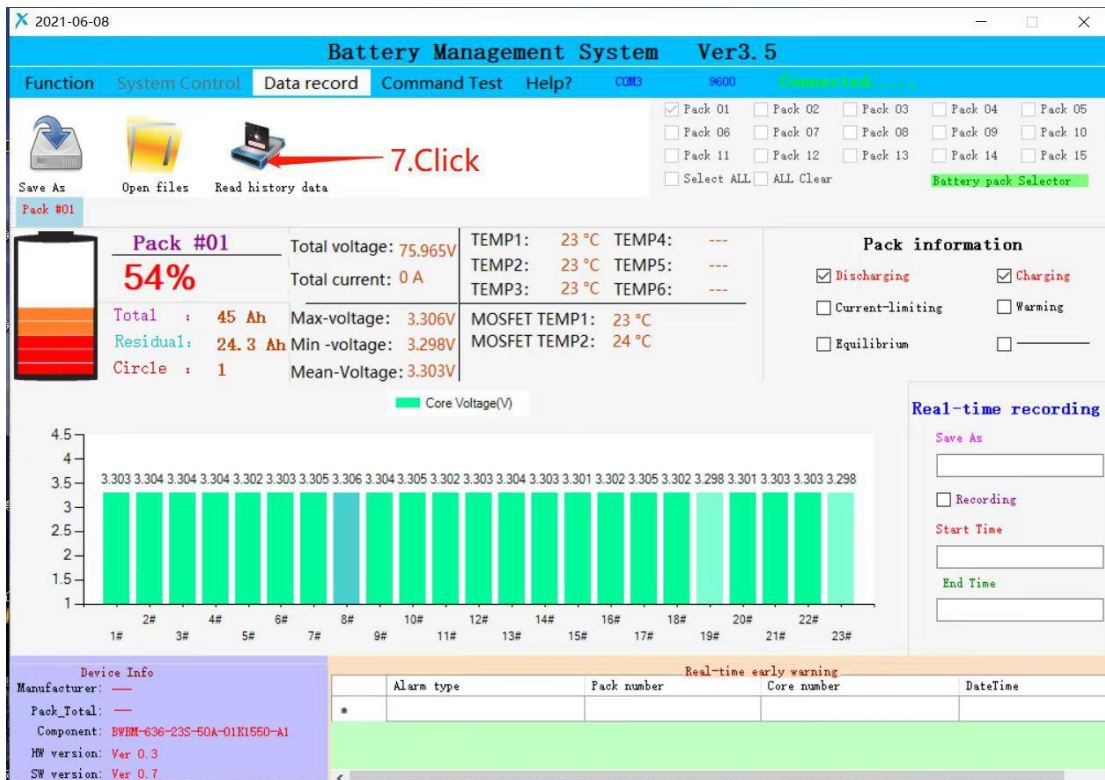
2021-06-08

Battery Management System Ver3.5

Function System Control Data record Command Test Help? COM3 9600 Connected.....

Save As Open files Read history data 7.Click

Pack 01 Pack 02 Pack 03 Pack 04 Pack 05
Pack 06 Pack 07 Pack 08 Pack 09 Pack 10
Pack 11 Pack 12 Pack 13 Pack 14 Pack 15
Select ALL ALL Clear Battery pack Selector

Pack #01

Pack #01
54%
Total : 45 Ah
Residual: 24.3 Ah
Circle : 1

Total voltage: 75.965V
Total current: 0 A
Max-voltage: 3.306V
Min -voltage: 3.298V
Mean-Voltage: 3.303V

TEMP1: 23 °C TEMP4: ---
TEMP2: 23 °C TEMP5: ---
TEMP3: 23 °C TEMP6: ---
MOSFET TEMP1: 23 °C
MOSFET TEMP2: 24 °C

Pack information
Discharging Charging
Current-limiting Warming
Equilibrium

Core Voltage(V)

4.5
4
3.5
3
2.5
2
1.5
1

3.303 3.304 3.304 3.304 3.302 3.303 3.305 3.306 3.304 3.305 3.302 3.303 3.304 3.303 3.301 3.302 3.305 3.302 3.298 3.301 3.303 3.303 3.298

1# 2# 3# 4# 5# 6# 7# 8# 9# 10# 11# 12# 13# 14# 15# 16# 17# 18# 19# 20# 21# 22# 23#

Real-time recording
Save As
Recording
Start Time
End Time

Device Info
Manufacturer: ——
Pack_Total: ——
Component: BWEM-636-23S-50A-01K1550-A1
HW version: Ver 0.3
SW version: Ver 0.7

Real-time early warning

| | Alarm type | Pack number | Core number | DateTime |
|---|---|---|---|---|
| * | | | | |